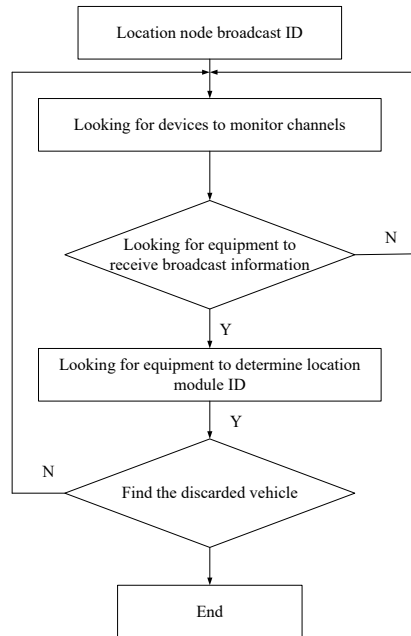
Location node broadcast ID

Looking for devices to monitor channels

Looking for equipment to receive broadcast information

N

Y

Looking for equipment to determine location module ID

Y

N

Find the discarded vehicle

End